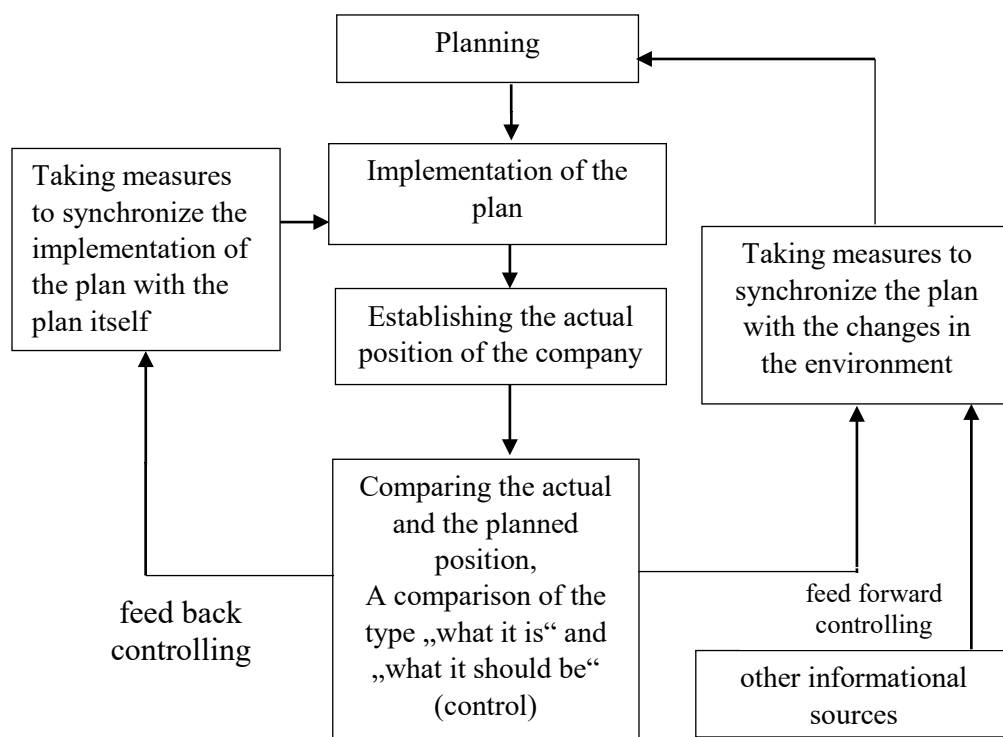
Planning

Taking measures to synchronize the implementation of the plan with the plan itself

Implementation of the plan

Establishing the actual position of the company

Taking measures to synchronize the plan with the changes in the environment

Comparing the actual and the planned position, A comparison of the type „what it is“ and „what it should be“ (control)

feed back controlling

feed forward controlling

other informational sources